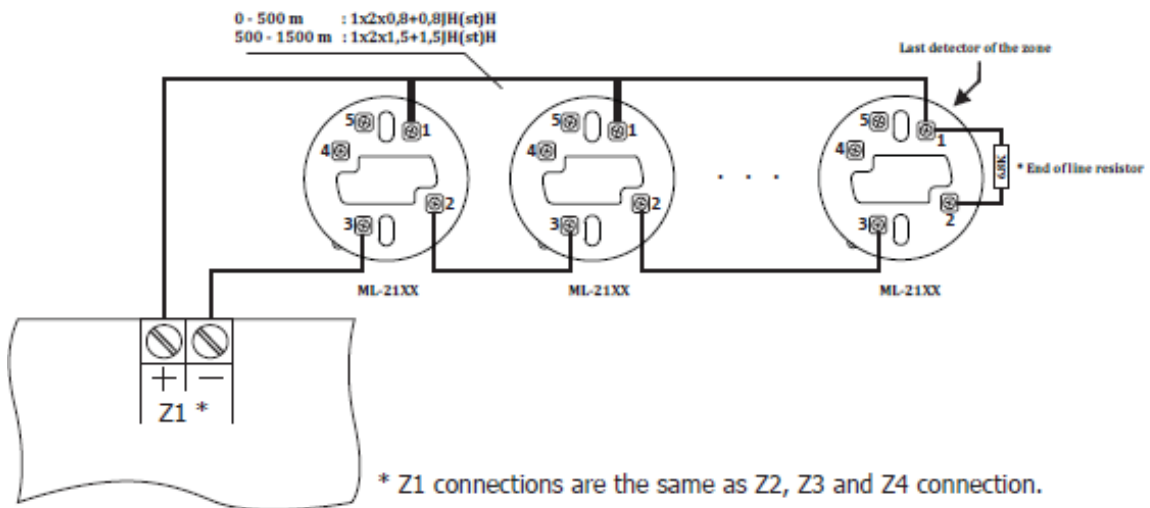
0 - 500 m : 1x2x0,8+0,8JH(st)H
500 - 1500 m : 1x2x1,5+1,5JH(st)H

Last detector of the zone

5 1
4
3 2
ML-21XX

5 1
4
3 2
ML-21XX

. . .

5 1
4
3 2
6,8K
* End of line resistor
ML-21XX

+ −
Z1 *

* Z1 connections are the same as Z2, Z3 and Z4 connection.